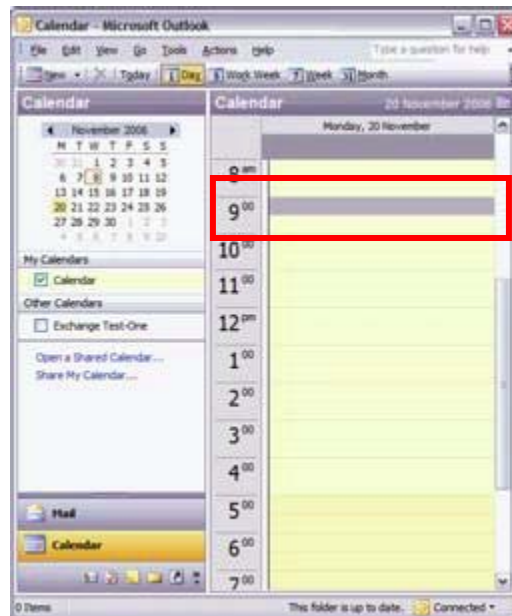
Calendar - Microsoft Outlook

File Edit View Go Tools Actions Help

Type a question for help

New | Today | 1 Day | 5 Work Week | 7 Week | 31 Month

Calendar

November 2006

| M | T | W | T | F | S | S |
|---|---|---|---|---|---|---|
| 30 | 31 | 1 | 2 | 3 | 4 | 5 |
| 6 | 7 | 8 | 9 | 10 | 11 | 12 |
| 13 | 14 | 15 | 16 | 17 | 18 | 19 |
| 20 | 21 | 22 | 23 | 24 | 25 | 26 |
| 27 | 28 | 29 | 30 | 1 | 2 | 3 |
| 4 | 5 | 6 | 7 | 8 | 9 | 10 |

My Calendars

Calendar

Other Calendars

Exchange Test-One

Open a Shared Calendar...

Share My Calendar...

Mail

Calendar

Calendar 20 November 2006

Monday, 20 November

8 am

9 00

10 00

11 00

12 pm

1 00

2 00

3 00

4 00

5 00

6 00

7 00

0 Items

This folder is up to date. Connected